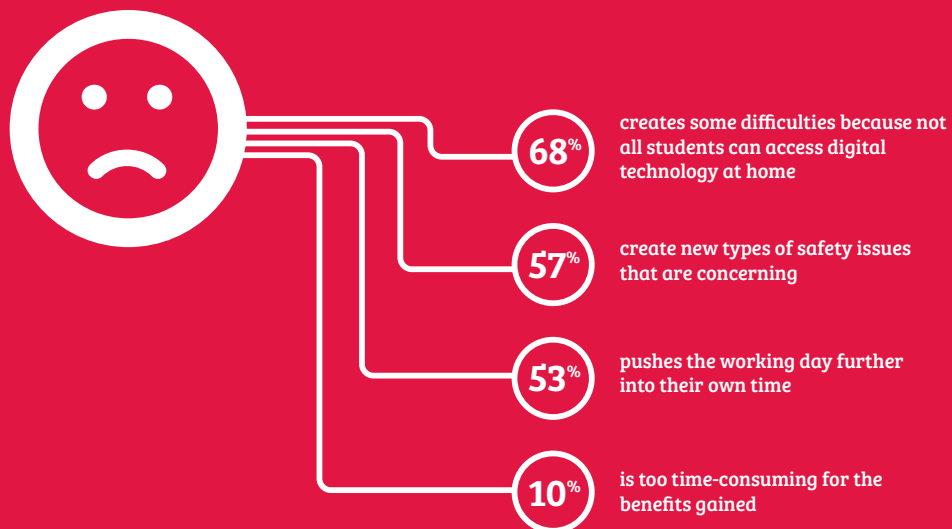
68%

creates some difficulties because not all students can access digital technology at home

57%

create new types of safety issues that are concerning

53%

pushes the working day further into their own time

10%

is too time-consuming for the benefits gained